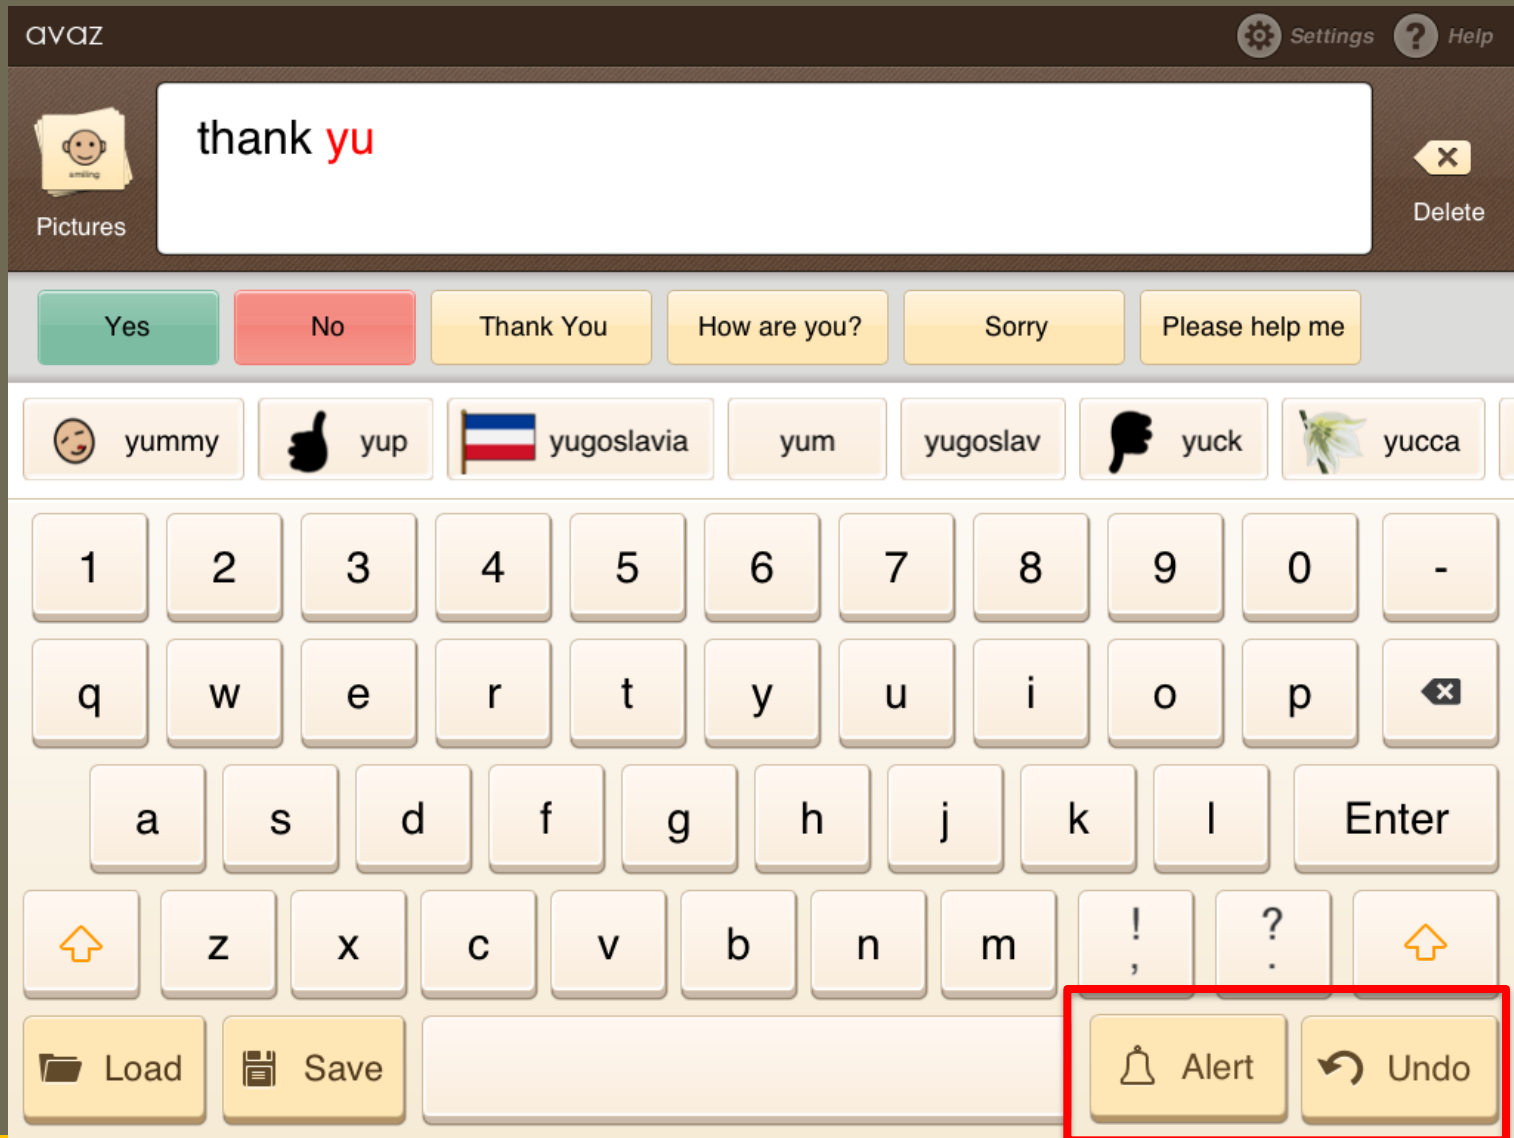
avaz

Settings Help

smiling

Pictures

thank yu

Delete

Yes No Thank You How are you? Sorry Please help me

yummy yup yugoslavia yum yugoslav yuck yucca

1 2 3 4 5 6 7 8 9 0 -

q w e r t y u i o p

a s d f g h j k l Enter

z x c v b n m ! , ? .

Load Save Alert Undo